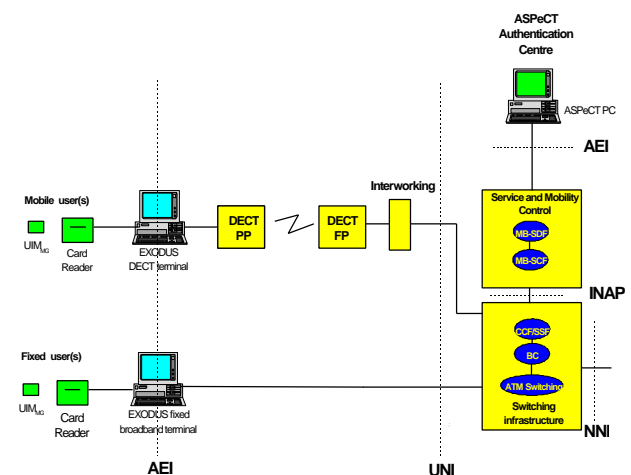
ASPeCT Authentication Centre

ASPeCT PC

AEI

Mobile user(s)

$UIM_{MG}$

Card Reader

EXODUS DECT terminal

DECT PP

DECT FP

Interworking

Service and Mobility Control

MB-SDF

MB-SCF

INAP

Fixed user(s)

$UIM_{MG}$

Card Reader

EXODUS fixed broadband terminal

CCF/SSF

BC

ATM Switching

Switching infrastructure

NNI

AEI

UNI